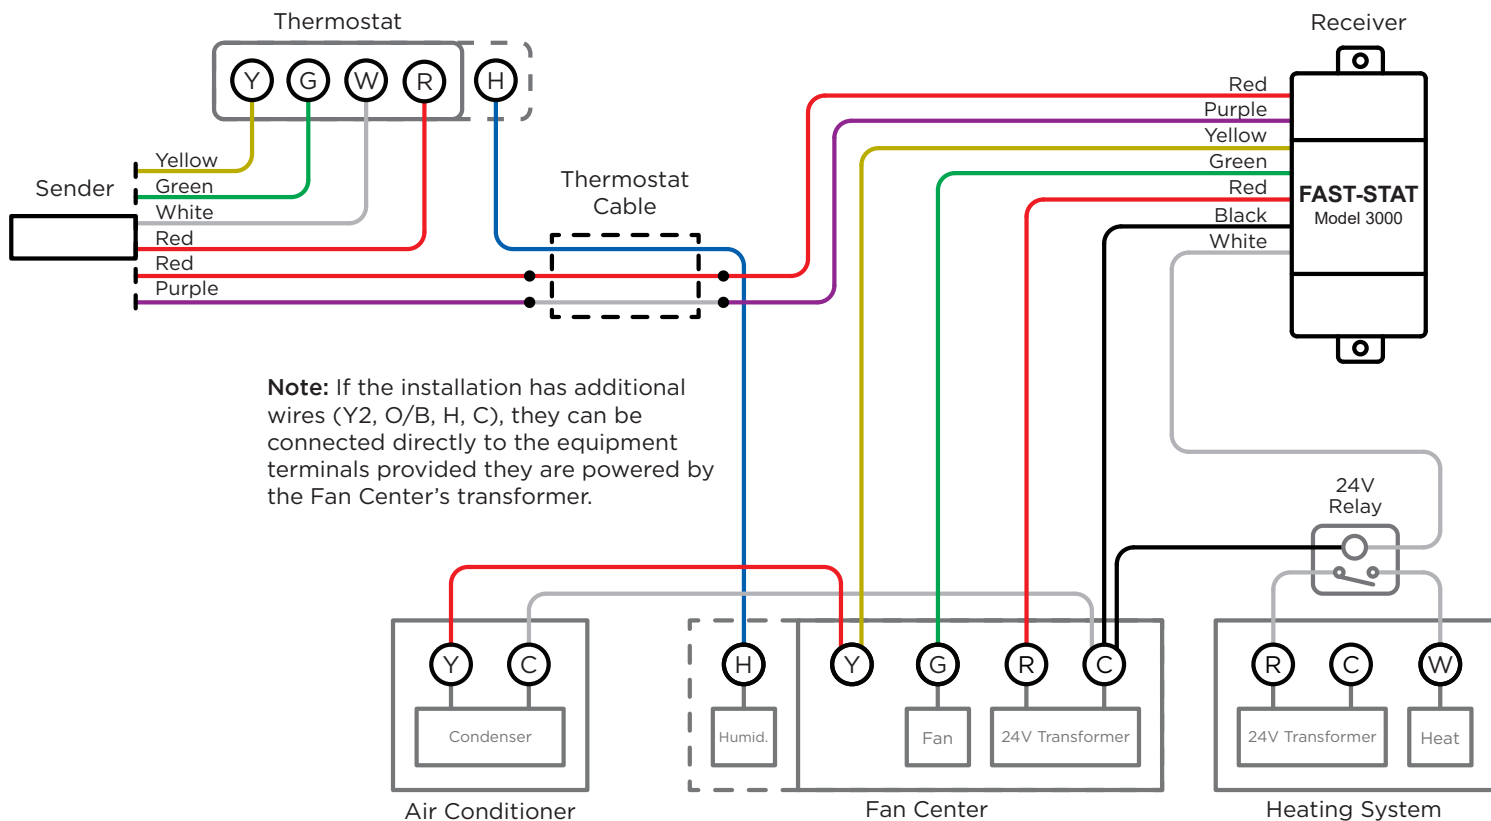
Thermostat

Y G W R H

Receiver

Sender

Yellow
Green
White
Red
Red
Purple

Thermostat Cable

Red
Purple
Yellow
Green
Red
Black
White

FAST-STAT
Model 3000

**Note:** If the installation has additional wires (Y2, O/B, H, C), they can be connected directly to the equipment terminals provided they are powered by the Fan Center's transformer.

24V Relay

Y C
Condenser
Air Conditioner

H
Humid.

Y G R C
Fan
24V Transformer
Fan Center

R C W
24V Transformer
Heat
Heating System